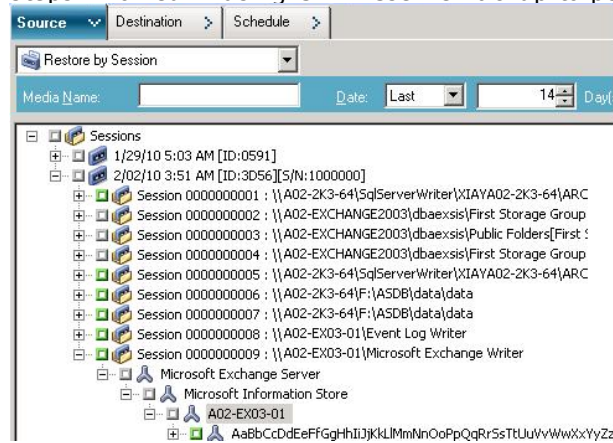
Source | Destination | Schedule

Restore by Session

Media Name: | Date: Last | 14 Day(

Sessions
1/29/10 5:03 AM [ID:0591]
2/02/10 3:51 AM [ID:3D56][S/N:1000000]
Session 0000000001 : \\A02-2K3-64\SqlServerWriter\XIAYA02-2K3-64\ARC
Session 0000000002 : \\A02-EXCHANGE2003\dbaexsis\First Storage Group
Session 0000000003 : \\A02-EXCHANGE2003\dbaexsis\Public Folders[First
Session 0000000004 : \\A02-EXCHANGE2003\dbaexsis\First Storage Group
Session 0000000005 : \\A02-2K3-64\SqlServerWriter\XIAYA02-2K3-64\ARC
Session 0000000006 : \\A02-2K3-64\F:\ASDB\data\data
Session 0000000007 : \\A02-2K3-64\F:\ASDB\data\data
Session 0000000008 : \\A02-EX03-01\Event Log Writer
Session 0000000009 : \\A02-EX03-01\Microsoft Exchange Writer
Microsoft Exchange Server
Microsoft Information Store
A02-EX03-01
AaBbCcDdEeFfGgHhIiJjKkLlMmNnOoPpQqRrSsTtUuVvWwXxYyZz